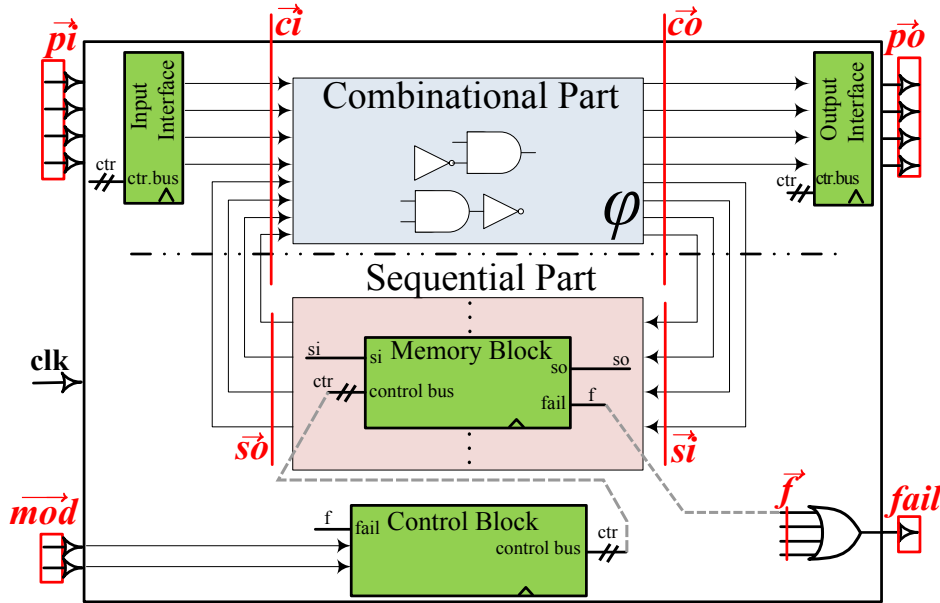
$\vec{pi}$
$\vec{ci}$
$\vec{co}$
$\vec{po}$
Input Interface
ctr
ctr.bus
Combinational Part
$\varphi$
Output Interface
ctr
ctr.bus
Sequential Part
clk
si
si
Memory Block
so
so
ctr
control bus
fail
f
$\vec{so}$
$\vec{si}$
$\vec{f}$
$\vec{mod}$
f
fail
Control Block
control bus
ctr
fail